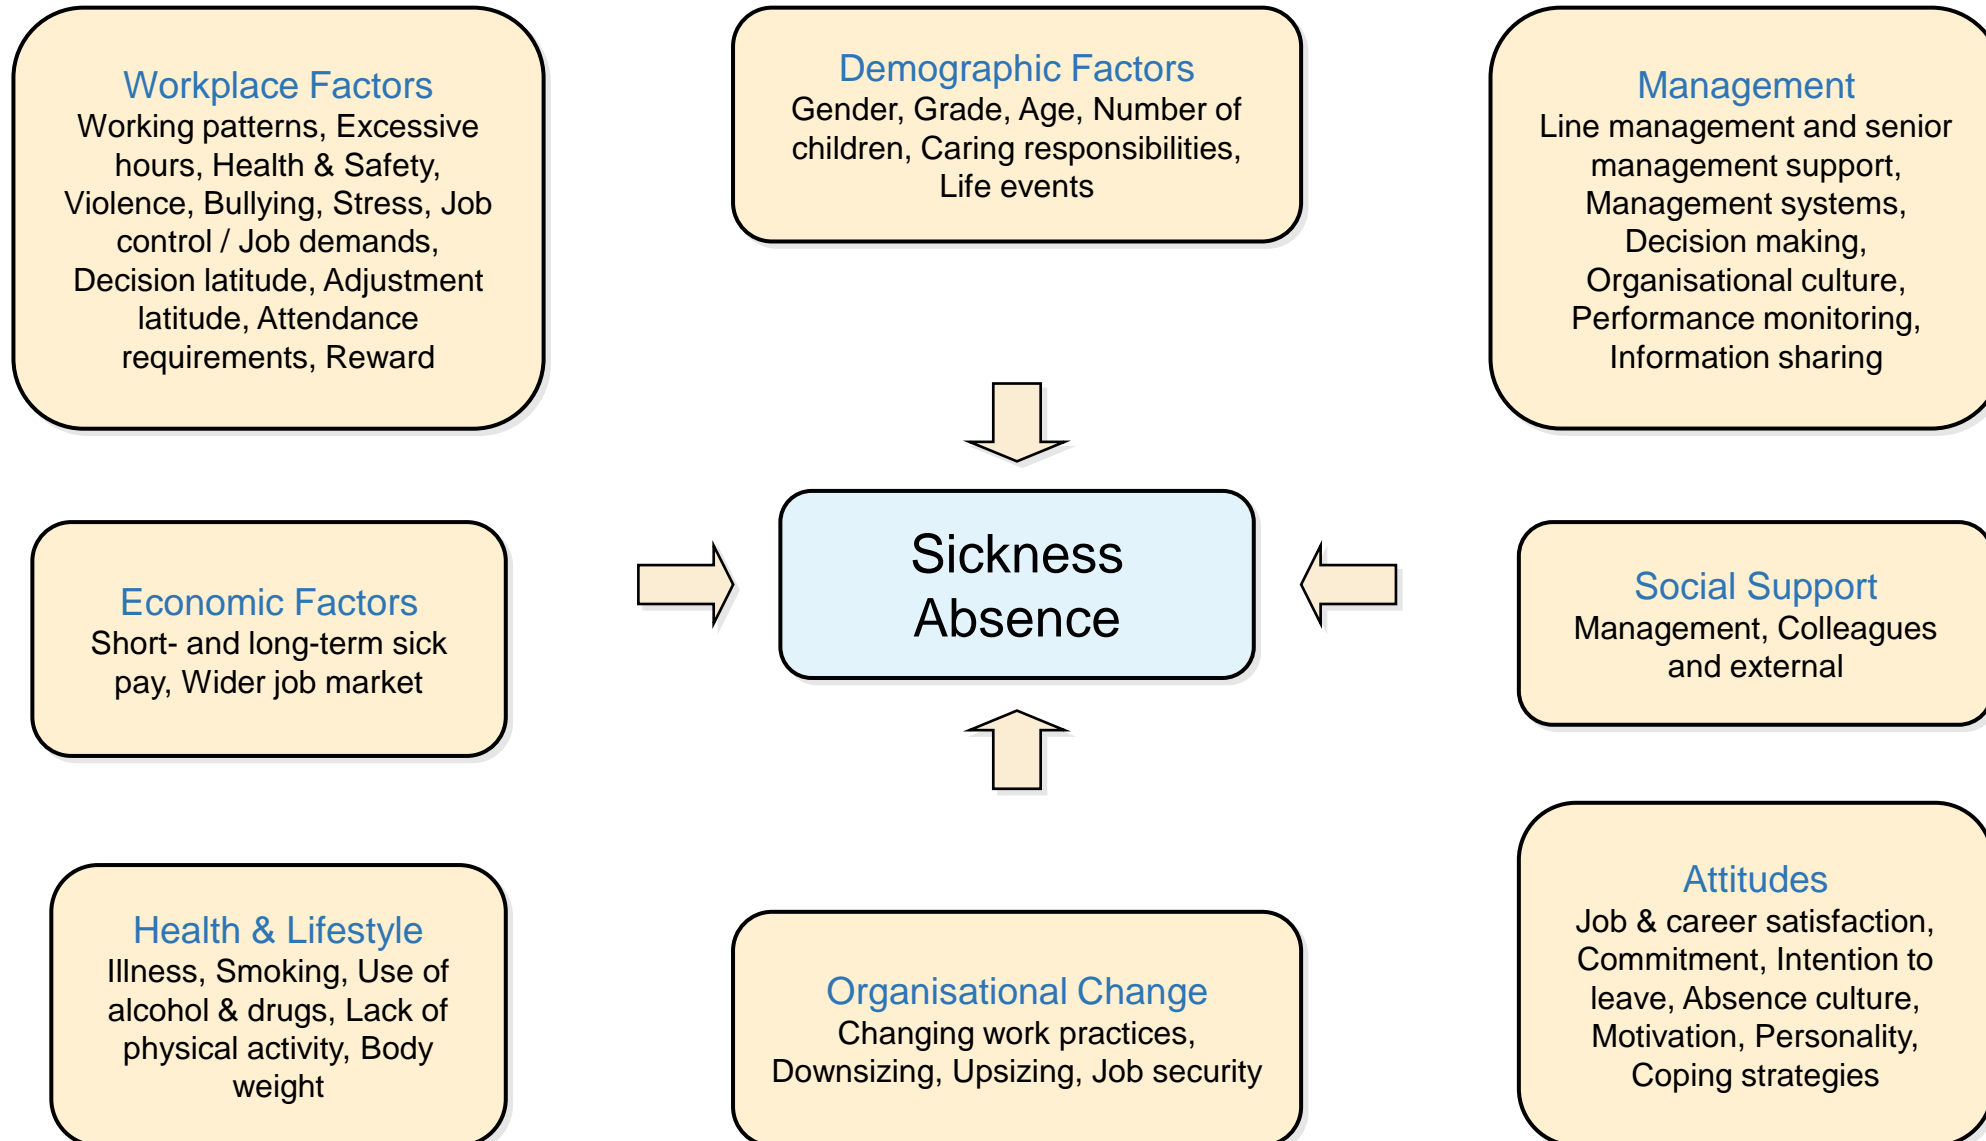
Workplace Factors
Working patterns, Excessive hours, Health & Safety, Violence, Bullying, Stress, Job control / Job demands, Decision latitude, Adjustment latitude, Attendance requirements, Reward

Demographic Factors
Gender, Grade, Age, Number of children, Caring responsibilities, Life events

Management
Line management and senior management support, Management systems, Decision making, Organisational culture, Performance monitoring, Information sharing

Economic Factors
Short- and long-term sick pay, Wider job market

Sickness Absence

Social Support
Management, Colleagues and external

Health & Lifestyle
Illness, Smoking, Use of alcohol & drugs, Lack of physical activity, Body weight

Organisational Change
Changing work practices, Downsizing, Upsizing, Job security

Attitudes
Job & career satisfaction, Commitment, Intention to leave, Absence culture, Motivation, Personality, Coping strategies